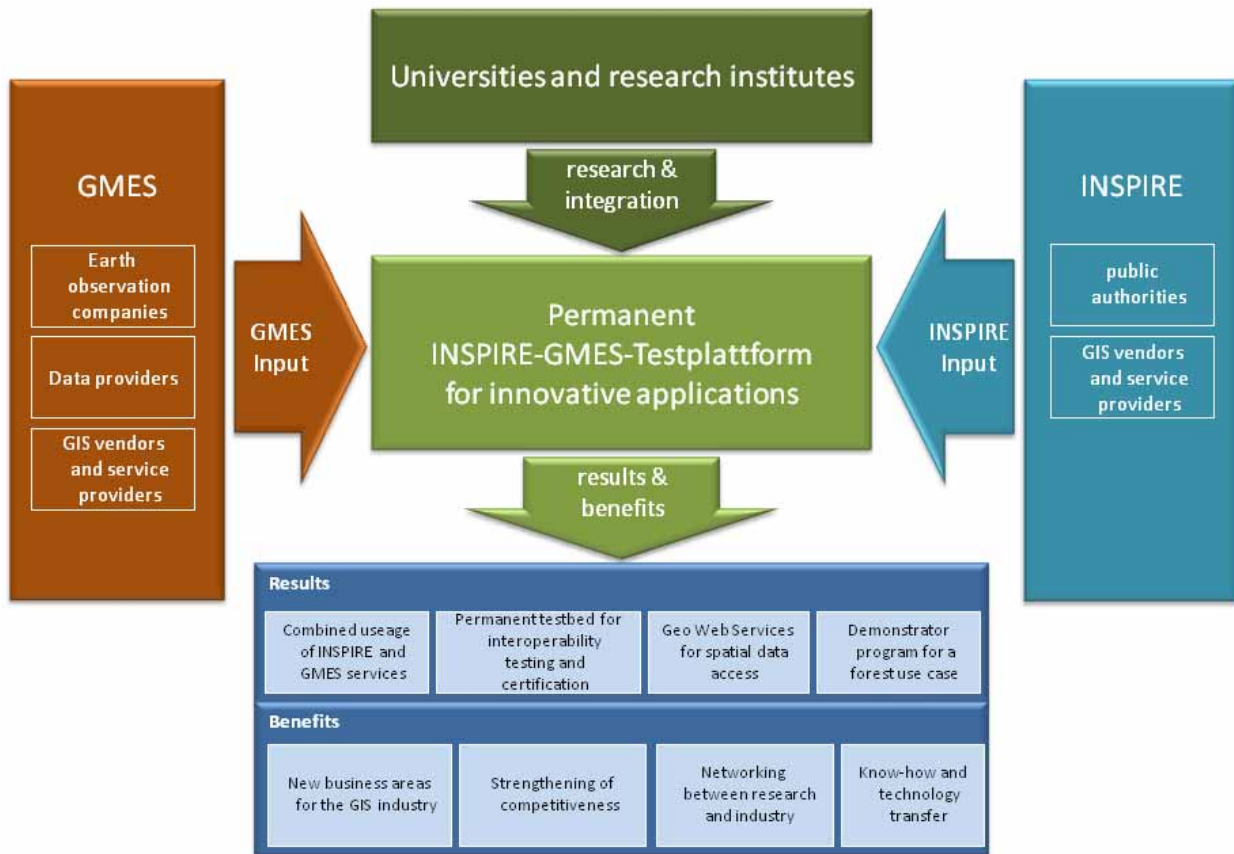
Universities and research institutes

research & integration

GMES

Earth observation companies

Data providers

GIS vendors and service providers

GMES Input

Permanent INSPIRE-GMES-Testplattform for innovative applications

INSPIRE Input

INSPIRE

public authorities

GIS vendors and service providers

results & benefits

Results

Combined useage of INSPIRE and GMES services

Permanent testbed for interoperability testing and certification

Geo Web Services for spatial data access

Demonstrator program for a forest use case

Benefits

New business areas for the GIS industry

Strengthening of competitiveness

Networking between research and industry

Know-how and technology transfer